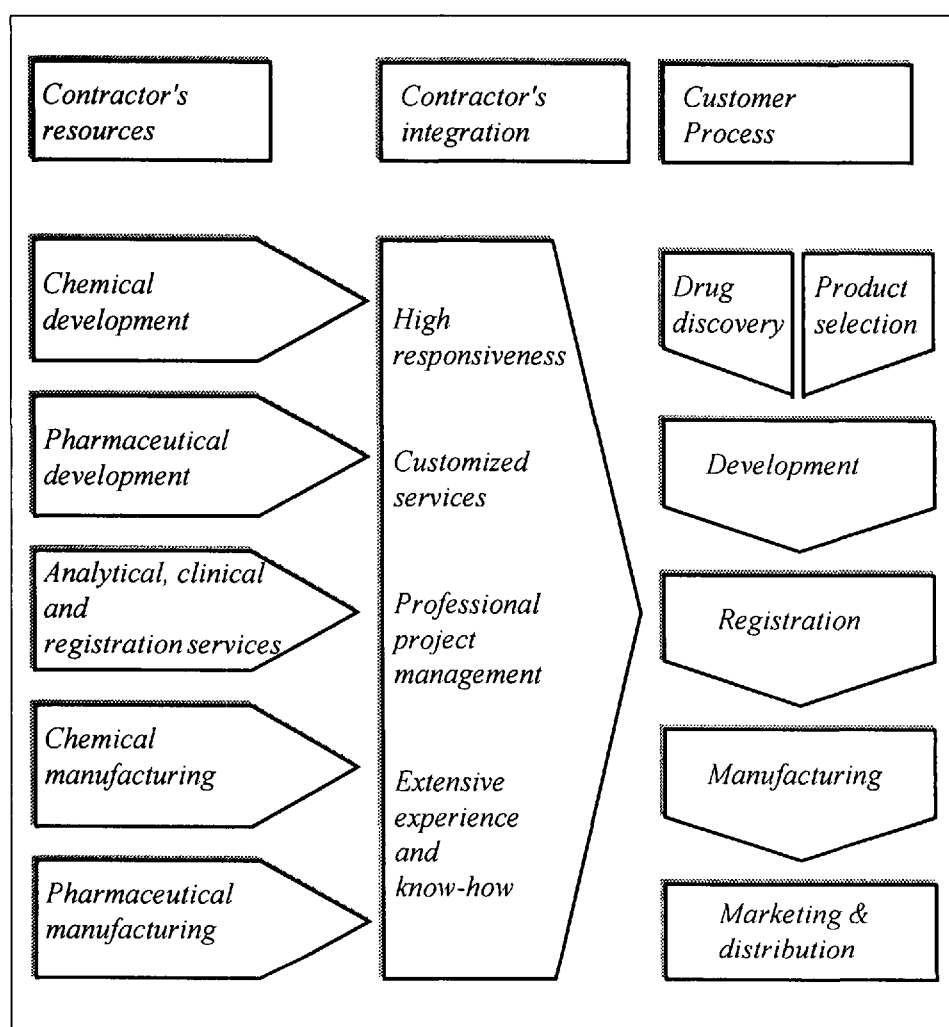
Contractor's resources

Contractor's integration

Customer Process

Chemical development

Pharmaceutical development

Analytical, clinical and registration services

Chemical manufacturing

Pharmaceutical manufacturing

High responsiveness

Customized services

Professional project management

Extensive experience and know-how

Drug discovery

Product selection

Development

Registration

Manufacturing

Marketing & distribution